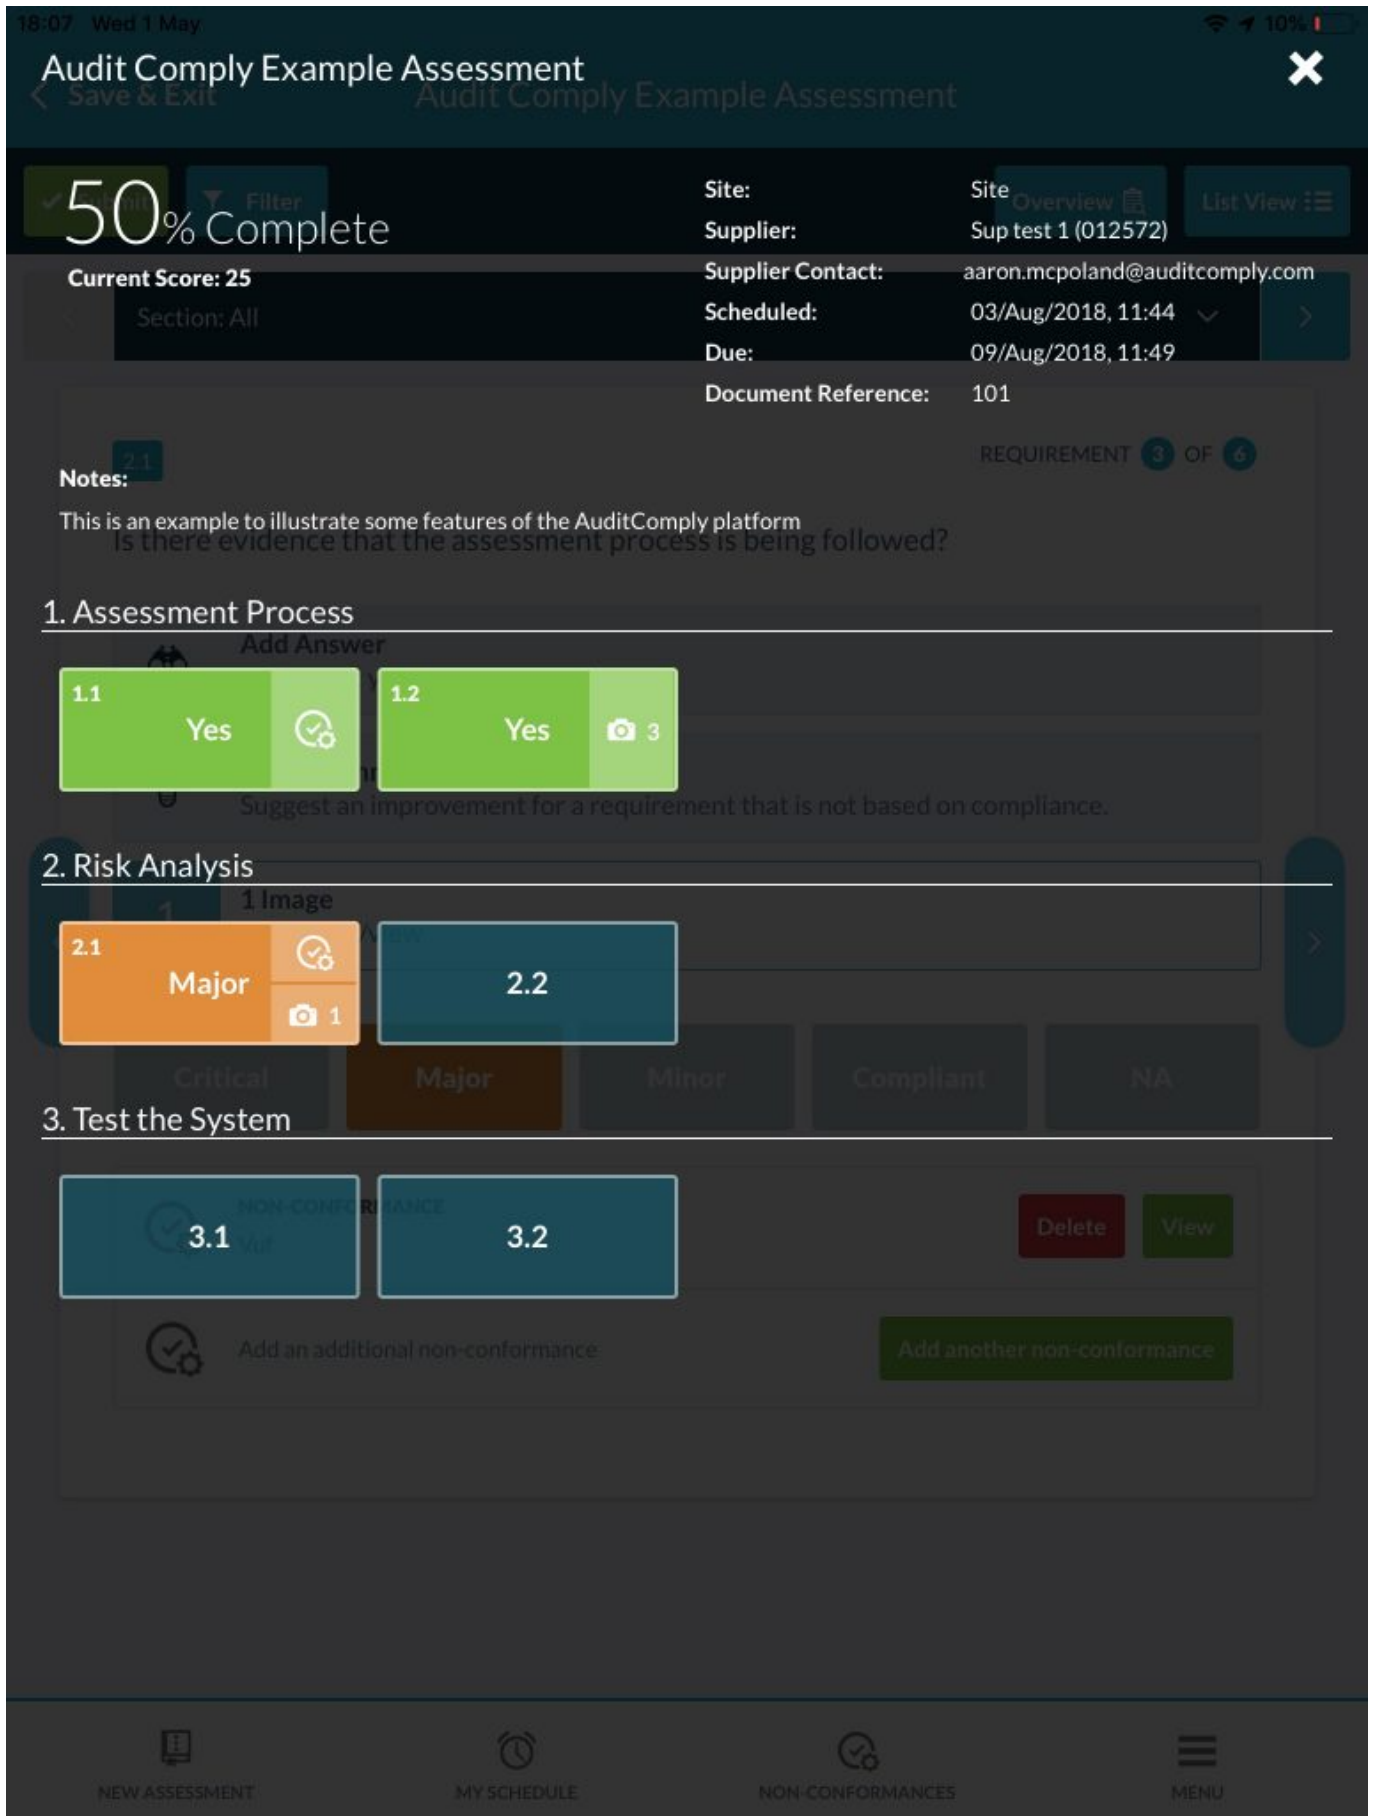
Audit Comply Example Assessment

50% Complete

Current Score: 25

Site: Site
Supplier: Sup test 1 (012572)
Supplier Contact: aaron.mcpoland@auditcomply.com
Scheduled: 03/Aug/2018, 11:44
Due: 09/Aug/2018, 11:49
Document Reference: 101

Notes:
This is an example to illustrate some features of the AuditComply platform

1. Assessment Process

1.1 Yes

1.2 Yes 3

2. Risk Analysis

2.1 Major 1

2.2

3. Test the System

3.1

3.2

NEW ASSESSMENT MY SCHEDULE NON-CONFORMANCES MENU